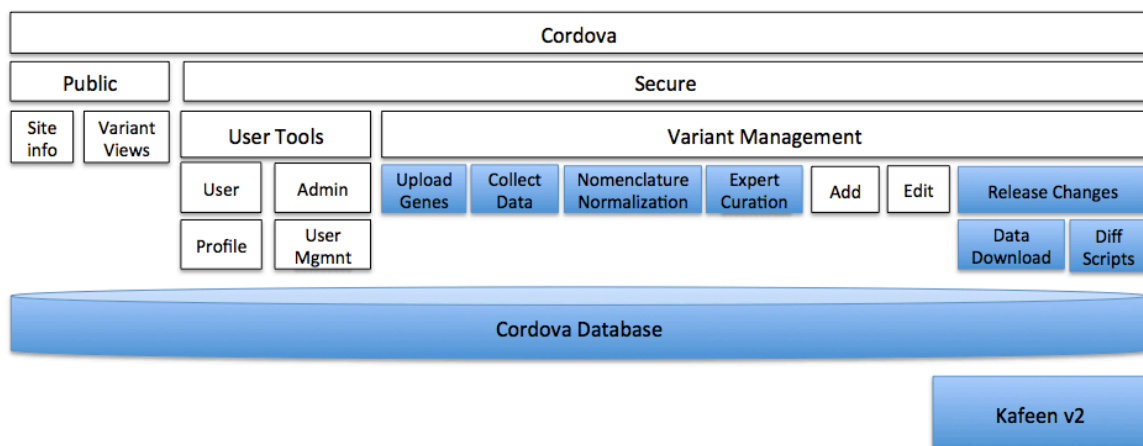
Cordova

Public

Secure

Site info

Variant Views

User Tools

Variant Management

User

Admin

Profile

User Mgmnt

Upload Genes

Collect Data

Nomenclature Normalization

Expert Curation

Add

Edit

Release Changes

Data Download

Diff Scripts

Cordova Database

Kafeen v2